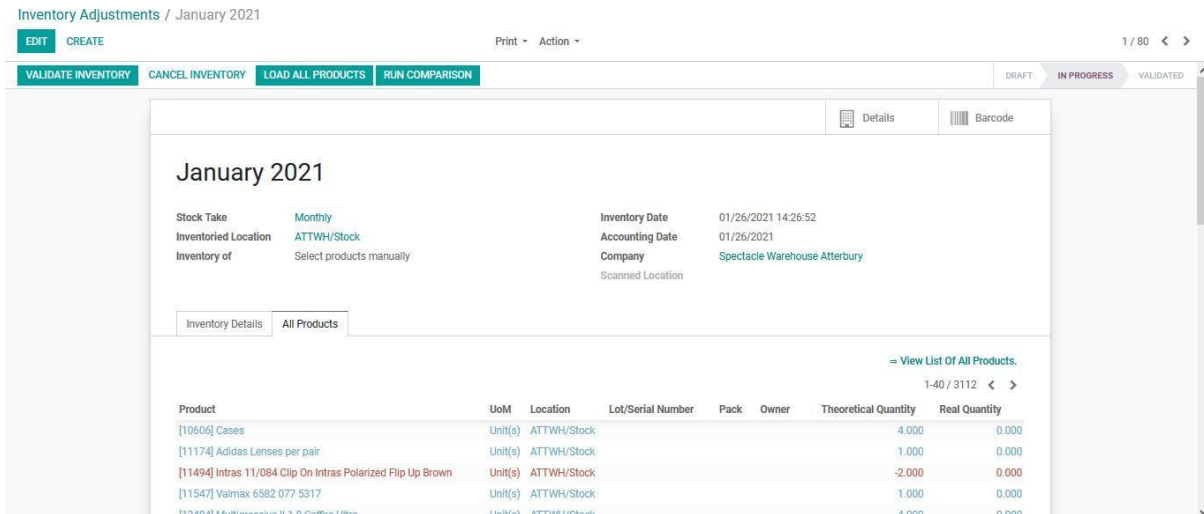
Inventory Adjustments / January 2021

EDIT CREATE

Print ▾ Action ▾

1 / 80 < >

VALIDATE INVENTORY CANCEL INVENTORY LOAD ALL PRODUCTS RUN COMPARISON

DRAFT IN PROGRESS VALIDATED

Details Barcode

January 2021

Stock Take Monthly
Inventoried Location ATTWH/Stock
Inventory of Select products manually

Inventory Date 01/26/2021 14:26:52
Accounting Date 01/26/2021
Company Spectacle Warehouse Atterbury
Scanned Location

Inventory Details All Products

≡ View List Of All Products.

1-40 / 3112 < >

| Product | UoM | Location | Lot/Serial Number | Pack | Owner | Theoretical Quantity | Real Quantity |
|---|---|---|---|---|---|---|---|
| [10606] Cases | Unit(s) | ATTWH/Stock | | | | 4.000 | 0.000 |
| [11174] Adidas Lenses per pair | Unit(s) | ATTWH/Stock | | | | 1.000 | 0.000 |
| [11494] Intras 11/084 Clip On Intras Polarized Flip Up Brown | Unit(s) | ATTWH/Stock | | | | -2.000 | 0.000 |
| [11547] Valmax 6582 077 5317 | Unit(s) | ATTWH/Stock | | | | 1.000 | 0.000 |
| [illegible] | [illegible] | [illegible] | | | | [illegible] | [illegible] |